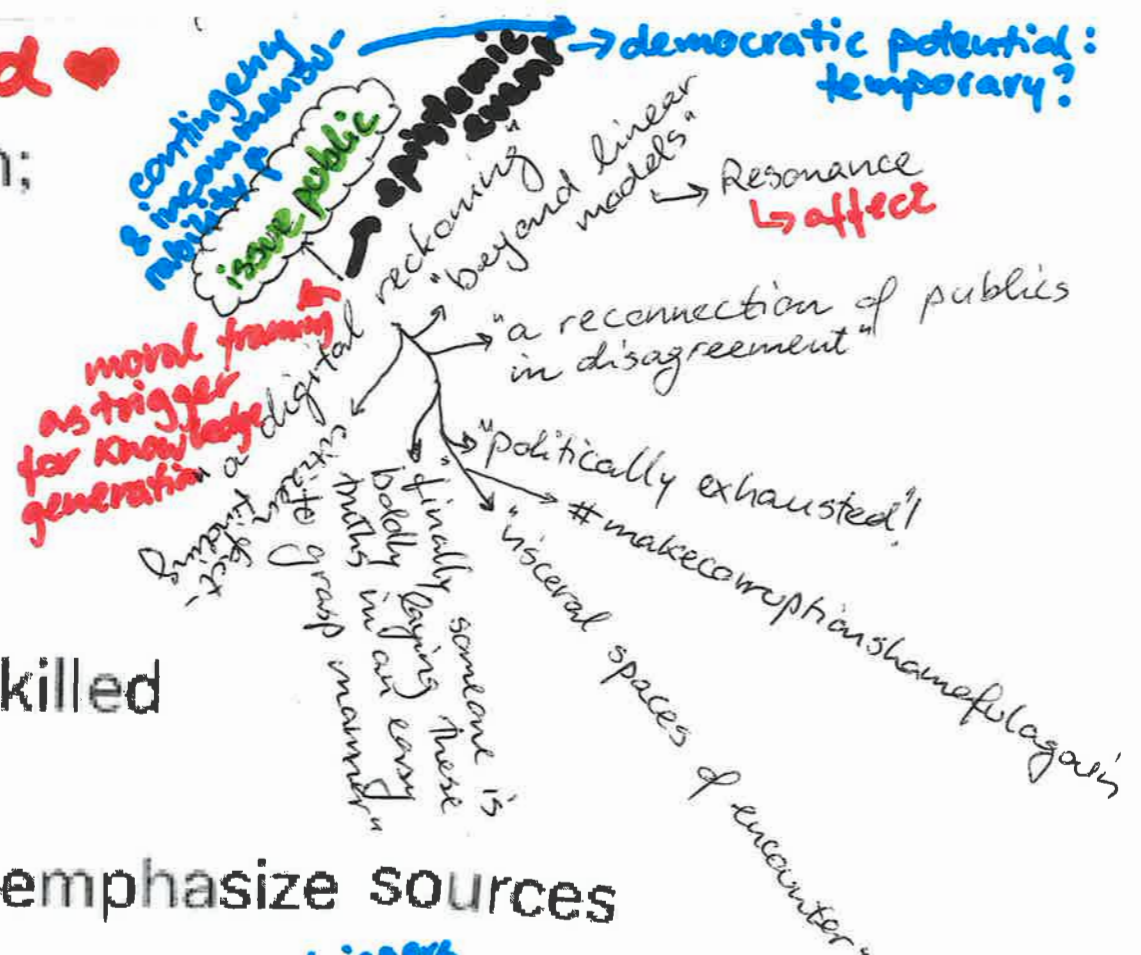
d ♥

n;

contingency & incommensurability?

issue public

epistemic event

→ democratic potential: temporary?

"beyond linear models"

→ Resonance
↳ affect

moral framing as trigger for knowledge generation

a digital reckoning

"a reconnection of publics in disagreement"

"politically exhausted"!

#makecorruptionshamefulagain

"visceral spaces of encounter"

"finally someone is boldly saying these truths in an easy to grasp manner"

"import existing ... "

killed

emphasize sources